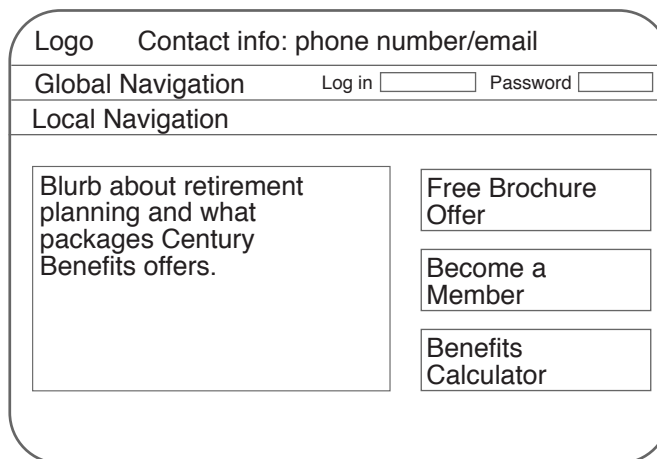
Logo Contact info: phone number/email

Global Navigation Log in Password

Local Navigation

Blurb about retirement planning and what packages Century Benefits offers.

Free Brochure Offer

Become a Member

Benefits Calculator